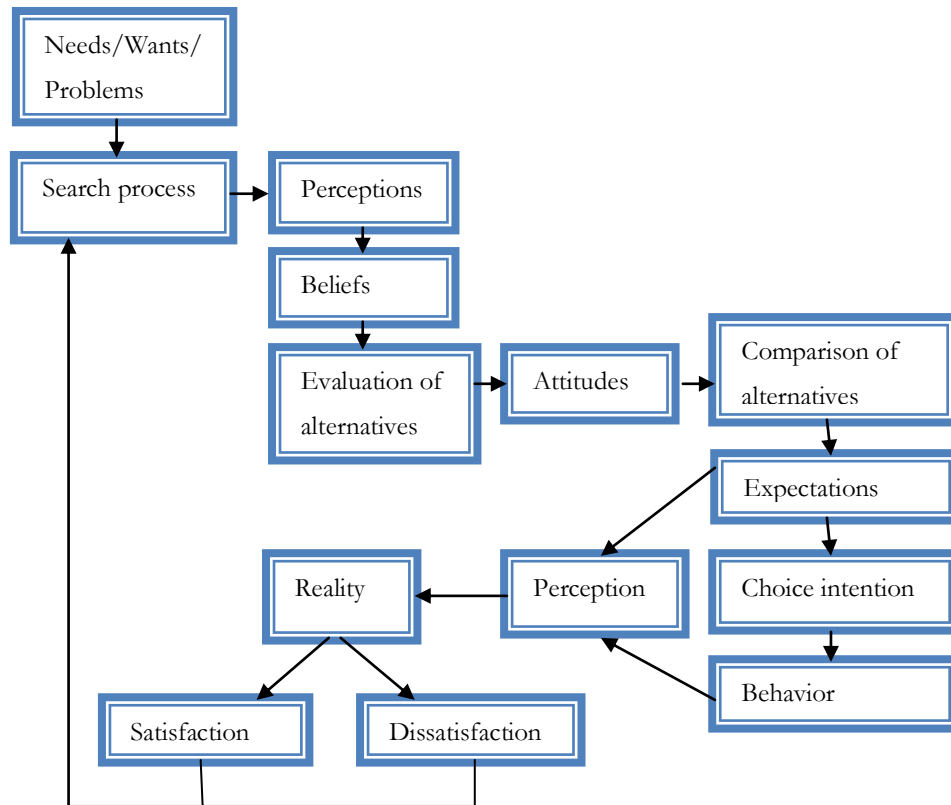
Needs/Wants/ Problems

Search process

Perceptions

Beliefs

Evaluation of alternatives

Attitudes

Comparison of alternatives

Expectations

Choice intention

Behavior

Perception

Reality

Satisfaction

Dissatisfaction